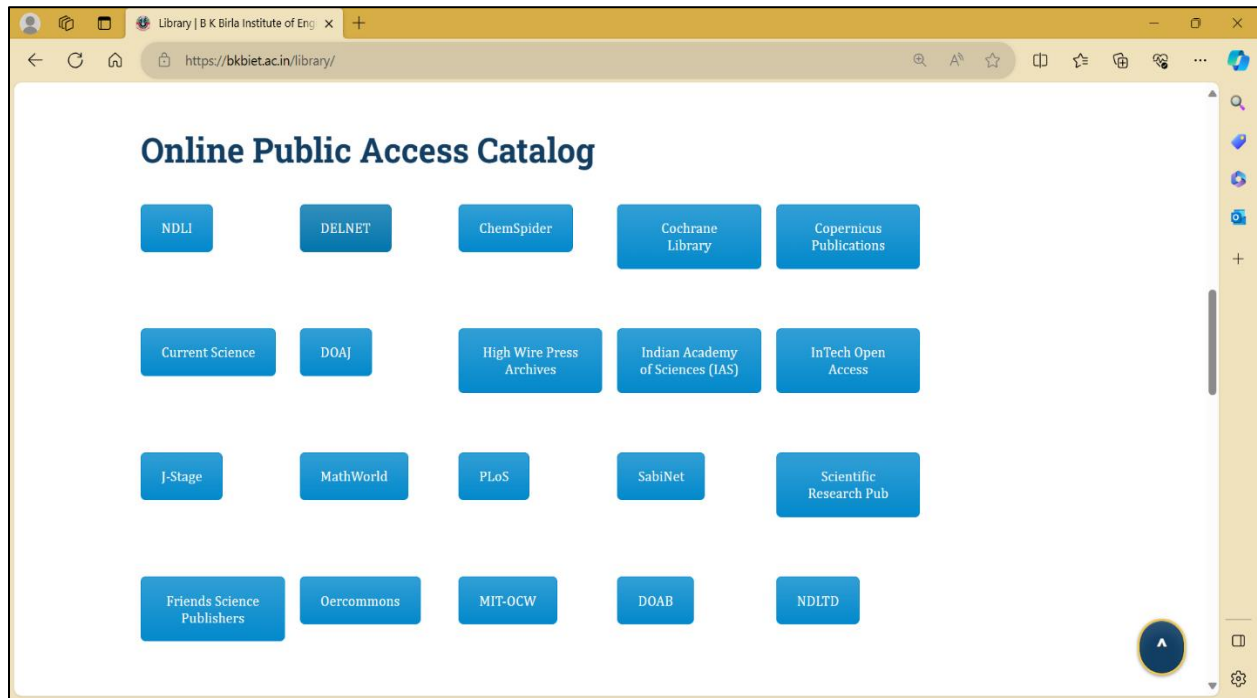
Library | B K Birla Institute of Eng

https://bkbiet.ac.in/library/

Online Public Access Catalog

NDLI

DELNET

ChemSpider

Cochrane Library

Copernicus Publications

Current Science

DOAJ

High Wire Press Archives

Indian Academy of Sciences (IAS)

InTech Open Access

J-Stage

MathWorld

PLoS

SabiNet

Scientific Research Pub

Friends Science Publishers

Oercommons

MIT-OCW

DOAB

NDLTD